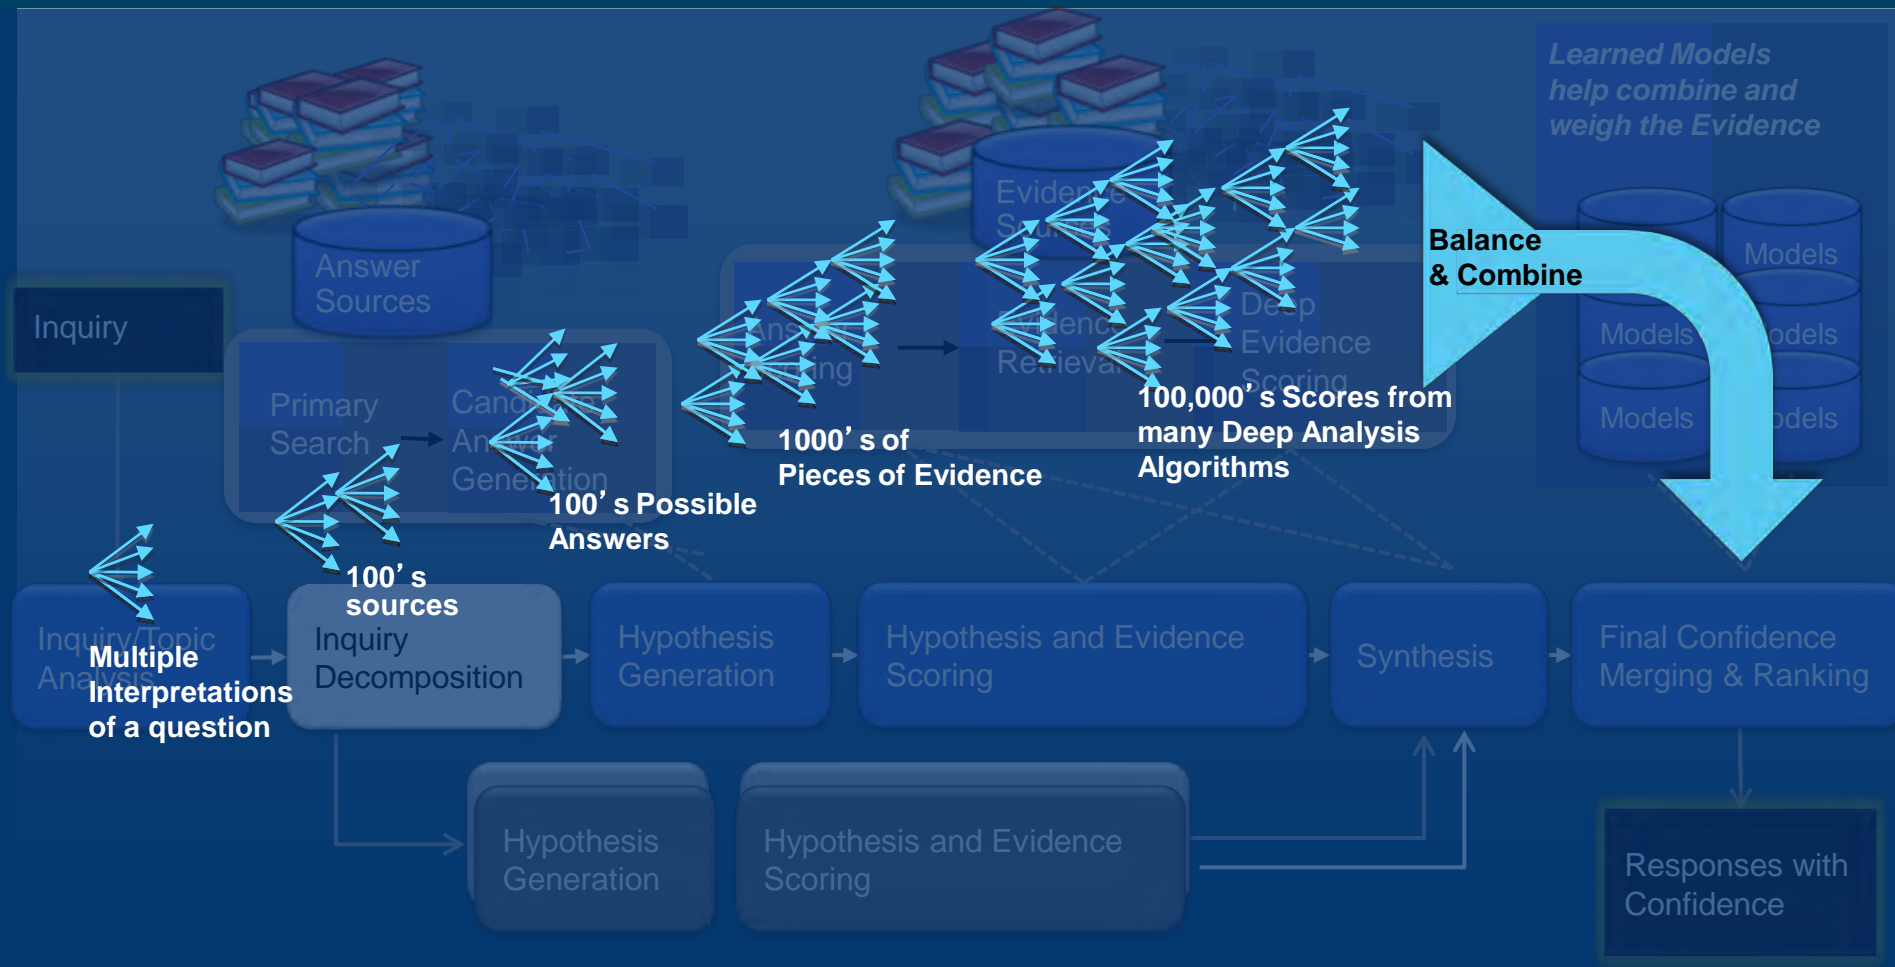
Learned Models help combine and weigh the Evidence

Answer Sources

Evidence Sources

Inquiry

Primary Search

Candidate Answer Generation

Answer Scoring

Evidence Retrieval

Deep Evidence Scoring

Balance & Combine

Models

Models

Models

Models

Models

Models

100,000's Scores from many Deep Analysis Algorithms

1000's of Pieces of Evidence

100's Possible Answers

100's sources

Inquiry/Topic Analysis

Multiple Interpretations of a question

Inquiry Decomposition

Hypothesis Generation

Hypothesis and Evidence Scoring

Synthesis

Final Confidence Merging & Ranking

Hypothesis Generation

Hypothesis and Evidence Scoring

Responses with Confidence